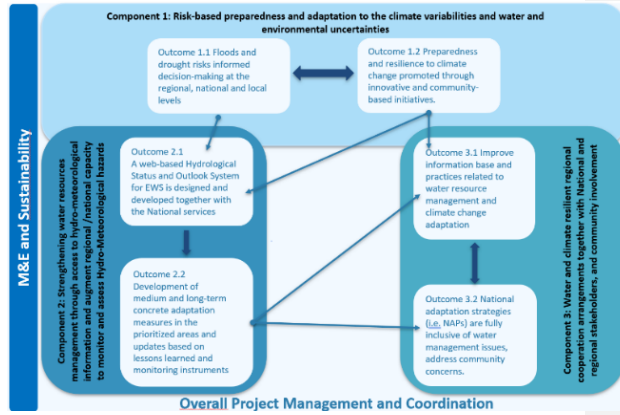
Component 1: Risk-based preparedness and adaptation to the climate variabilities and water and environmental uncertainties

Outcome 1.1 Floods and drought risks informed decision-making at the regional, national and local levels

Outcome 1.2 Preparedness and resilience to climate change promoted through innovative and community-based initiatives.

M&E and Sustainability

Component 2: Strengthening water resources management through access to hydro-meteorological information and augment regional /national capacity to monitor and assess Hydro-Meteorological hazards

Outcome 2.1 A web-based Hydrological Status and Outlook System for EWS is designed and developed together with the National services

Outcome 2.2 Development of medium and long-term concrete adaptation measures in the prioritized areas and updates based on lessons learned and monitoring instruments

Outcome 3.1 Improve information base and practices related to water resource management and climate change adaptation

Outcome 3.2 National adaptation strategies (i.e. NAPs) are fully inclusive of water management issues, address community concerns.

Component 3: Water and climate resilient regional cooperation arrangements together with National and regional stakeholders, and community involvement

Overall Project Management and Coordination